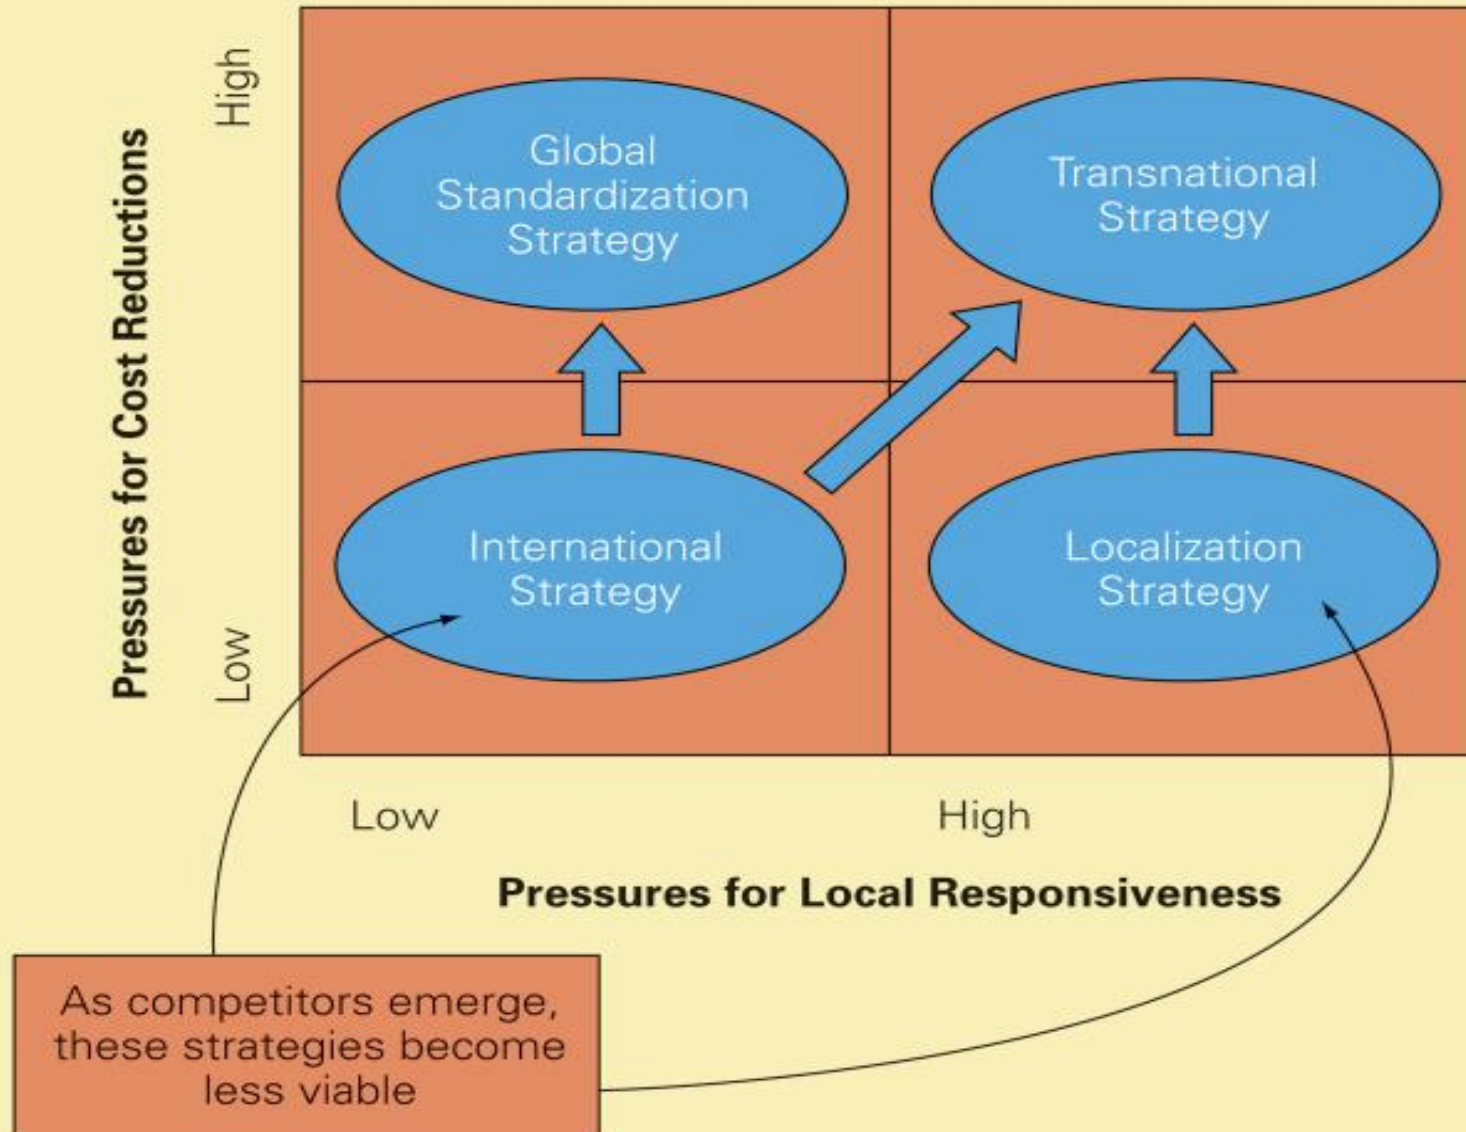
Pressures for Cost Reductions

High

Low

Global Standardization Strategy

Transnational Strategy

International Strategy

Localization Strategy

Low

High

Pressures for Local Responsiveness

As competitors emerge, these strategies become less viable